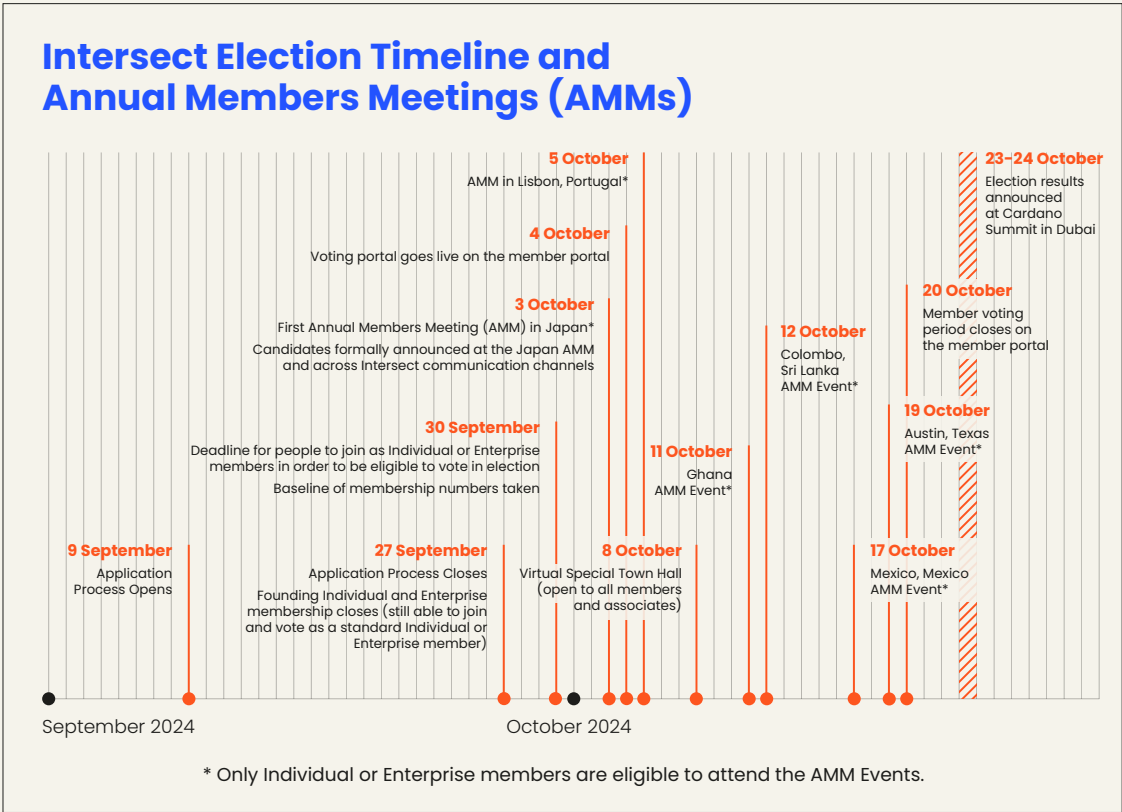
Intersect Election Timeline and Annual Members Meetings (AMMs)

5 October
AMM in Lisbon, Portugal*

4 October
Voting portal goes live on the member portal

3 October
First Annual Members Meeting (AMM) in Japan*
Candidates formally announced at the Japan AMM and across Intersect communication channels

30 September
Deadline for people to join as Individual or Enterprise members in order to be eligible to vote in election
Baseline of membership numbers taken

9 September
Application Process Opens

27 September
Application Process Closes
Founding Individual and Enterprise membership closes (still able to join and vote as a standard Individual or Enterprise member)

8 October
Virtual Special Town Hall (open to all members and associates)

11 October
Ghana AMM Event*

12 October
Colombo, Sri Lanka AMM Event*

17 October
Mexico, Mexico AMM Event*

19 October
Austin, Texas AMM Event*

20 October
Member voting period closes on the member portal

23-24 October
Election results announced at Cardano Summit in Dubai

September 2024
October 2024

* Only Individual or Enterprise members are eligible to attend the AMM Events.